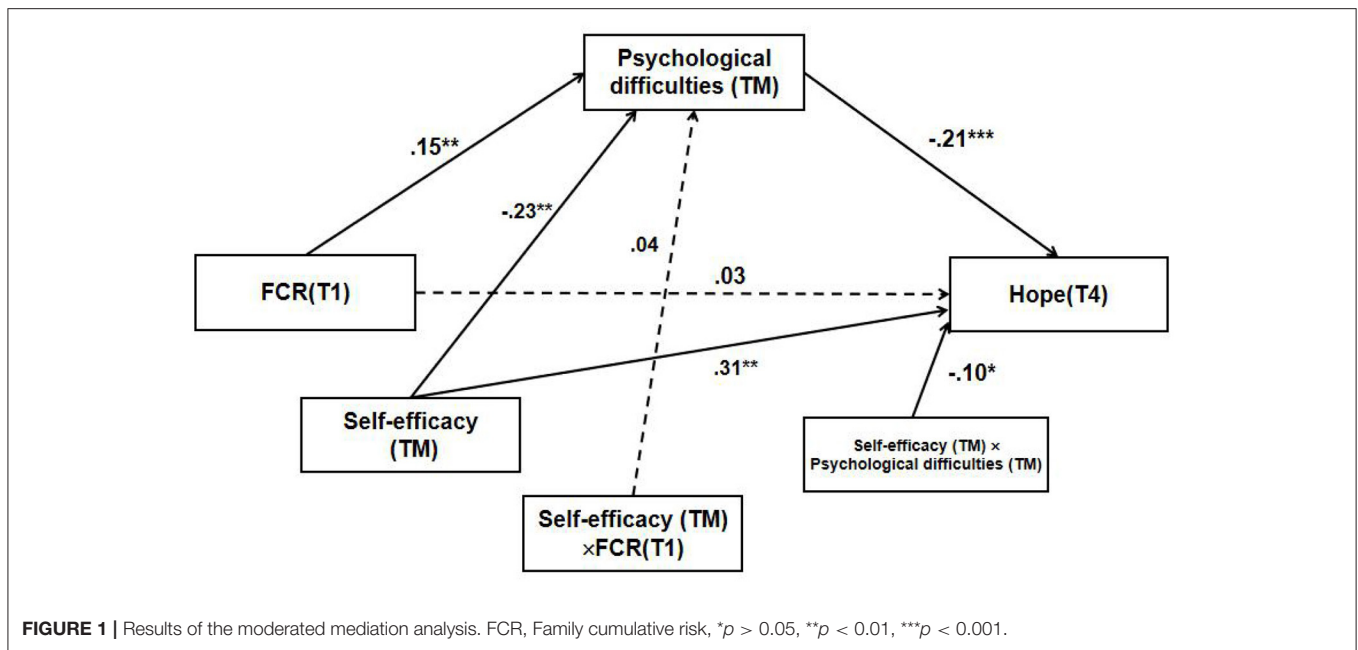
Psychological difficulties (TM)

.15**

-.21***

-.23**

.04

FCR(T1)

.03

Hope(T4)

.31**

-.10*

Self-efficacy (TM)

Self-efficacy (TM) × Psychological difficulties (TM)

Self-efficacy (TM) ×FCR(T1)

**FIGURE 1 |** Results of the moderated mediation analysis. FCR, Family cumulative risk, *$p > 0.05$, **$p < 0.01$, ***$p < 0.001$.